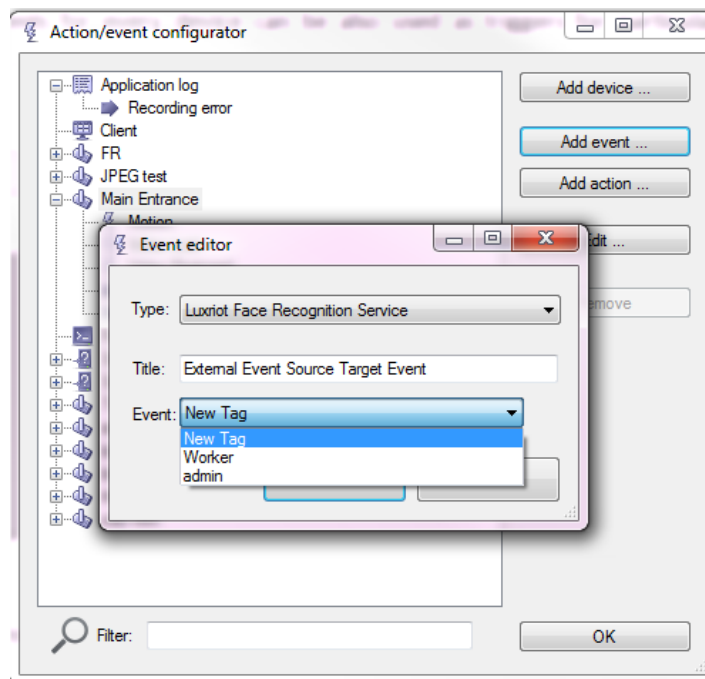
Action/event configurator

Application log
Recording error
Client
FR
JPEG test
Main Entrance
Motion

Add device ...
Add event ...
Add action ...
Edit ...
Remove

Event editor

Type: Luxriot Face Recognition Service

Title: External Event Source Target Event

Event: New Tag

New Tag
Worker
admin

Filter:

OK